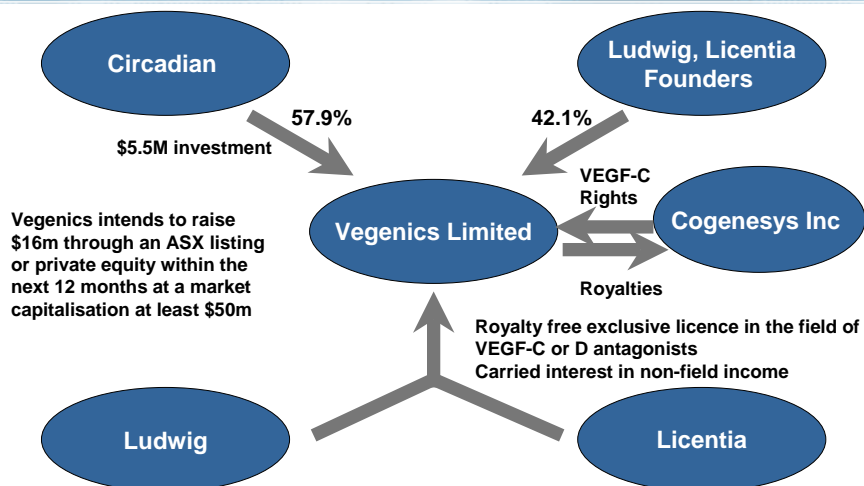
Circadian

Ludwig, Licentia Founders

57.9%

42.1%

$5.5M investment

VEGF-C Rights

Vegenics Limited

Cogenesys Inc

Vegenics intends to raise $16m through an ASX listing or private equity within the next 12 months at a market capitalisation at least $50m

Royalties

Royalty free exclusive licence in the field of VEGF-C or D antagonists
Carried interest in non-field income

Ludwig

Licentia